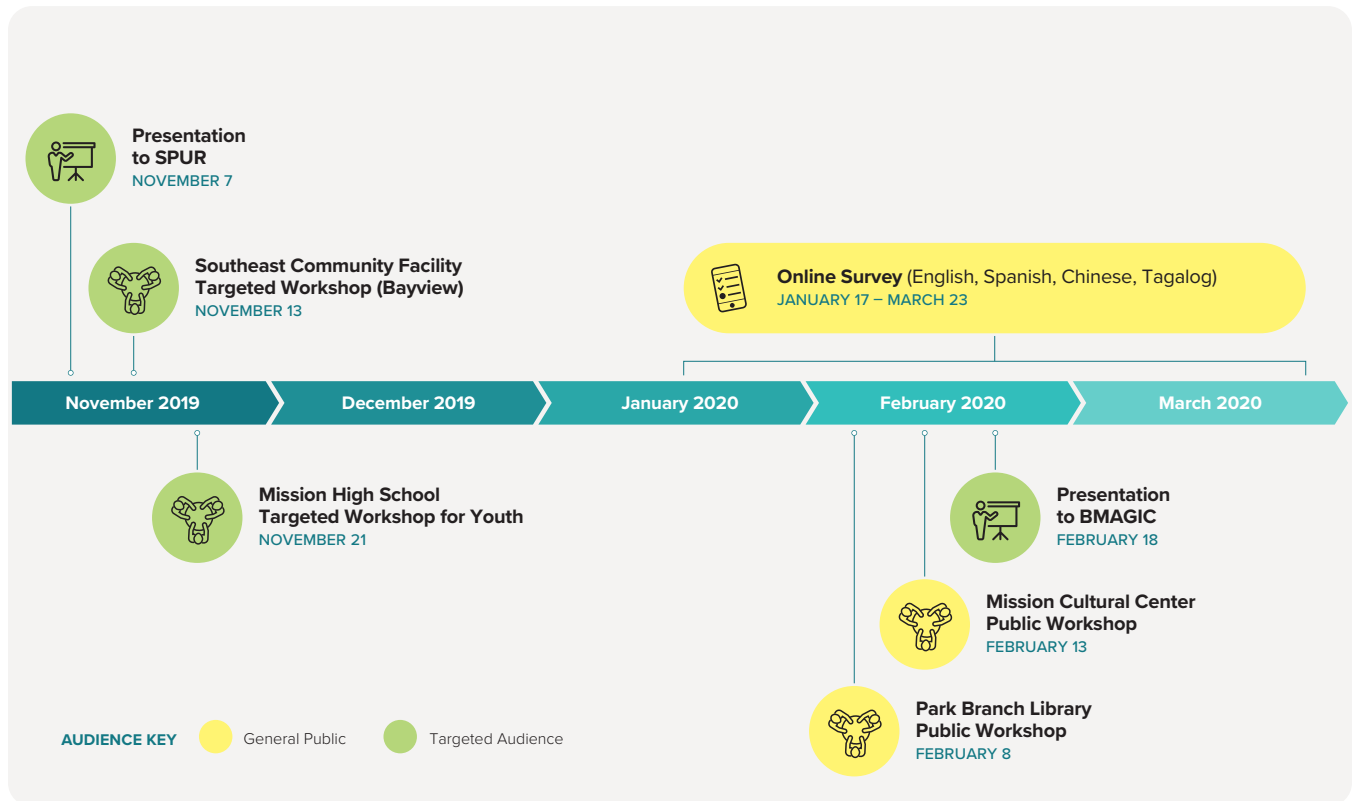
Presentation to SPUR
NOVEMBER 7

Southeast Community Facility Targeted Workshop (Bayview)
NOVEMBER 13

Online Survey (English, Spanish, Chinese, Tagalog)
JANUARY 17 – MARCH 23

November 2019
December 2019
January 2020
February 2020
March 2020

Mission High School Targeted Workshop for Youth
NOVEMBER 21

Presentation to BMAGIC
FEBRUARY 18

Mission Cultural Center Public Workshop
FEBRUARY 13

Park Branch Library Public Workshop
FEBRUARY 8

AUDIENCE KEY General Public Targeted Audience